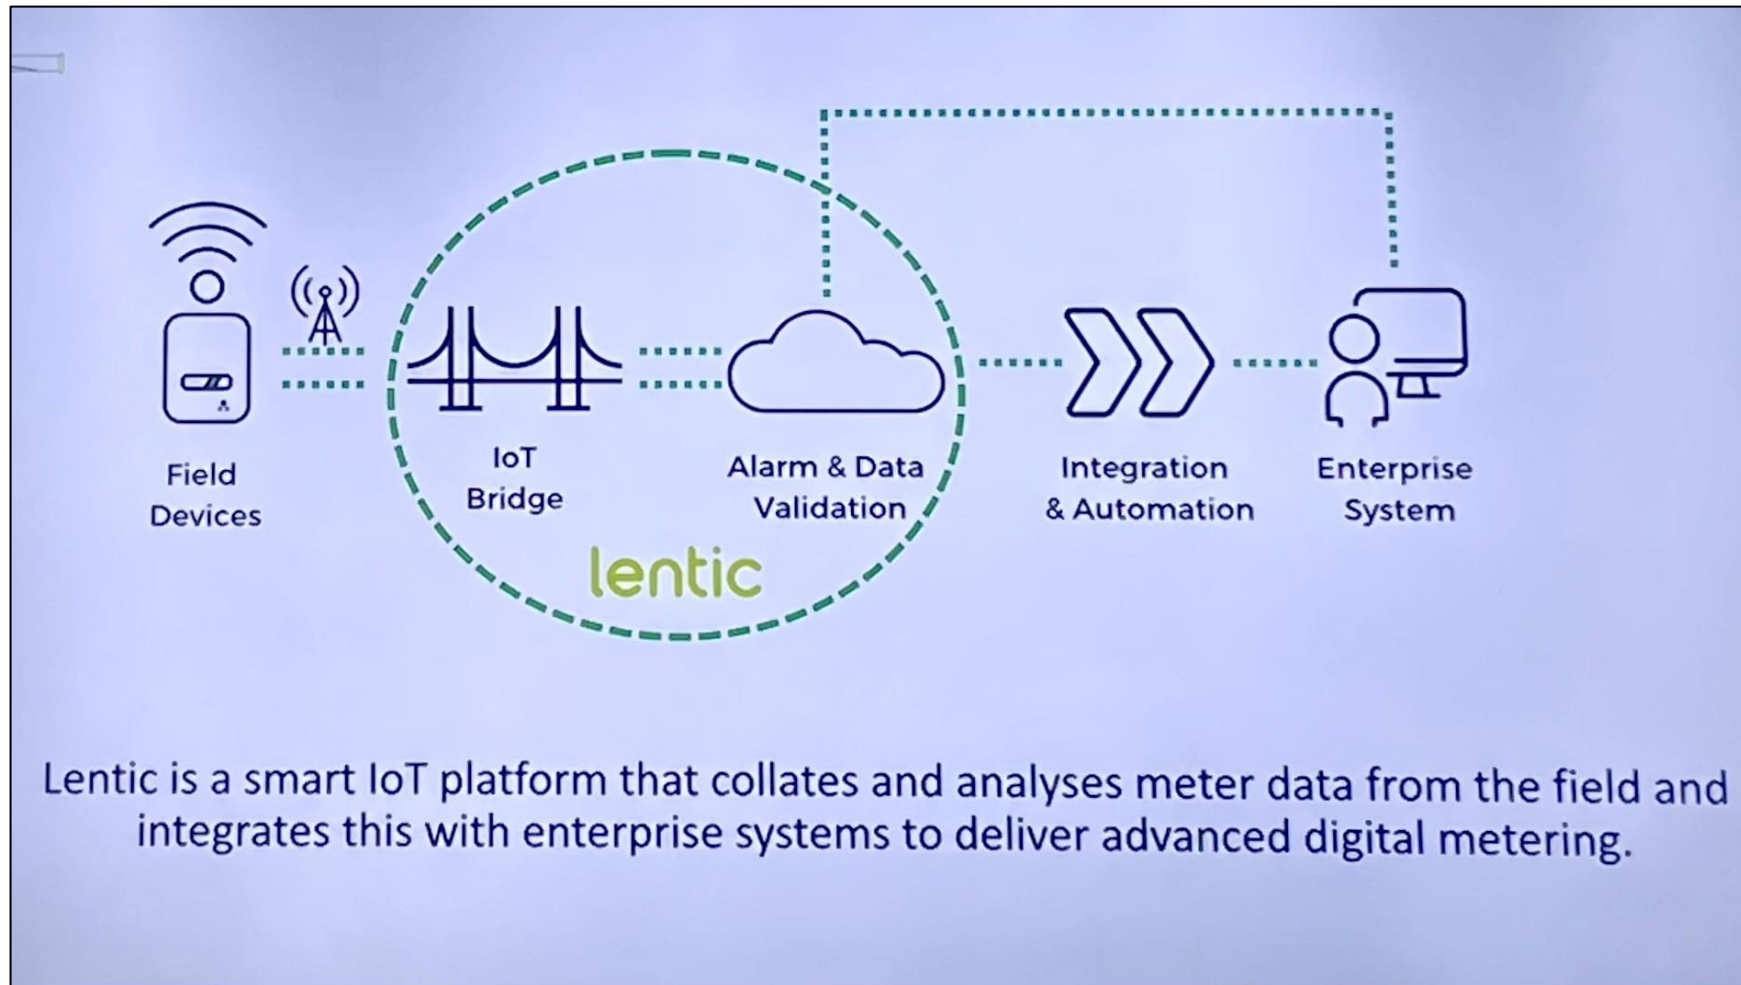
Field Devices

IoT Bridge

Alarm & Data Validation

lentic

Integration & Automation

Enterprise System

Lentic is a smart IoT platform that collates and analyses meter data from the field and integrates this with enterprise systems to deliver advanced digital metering.